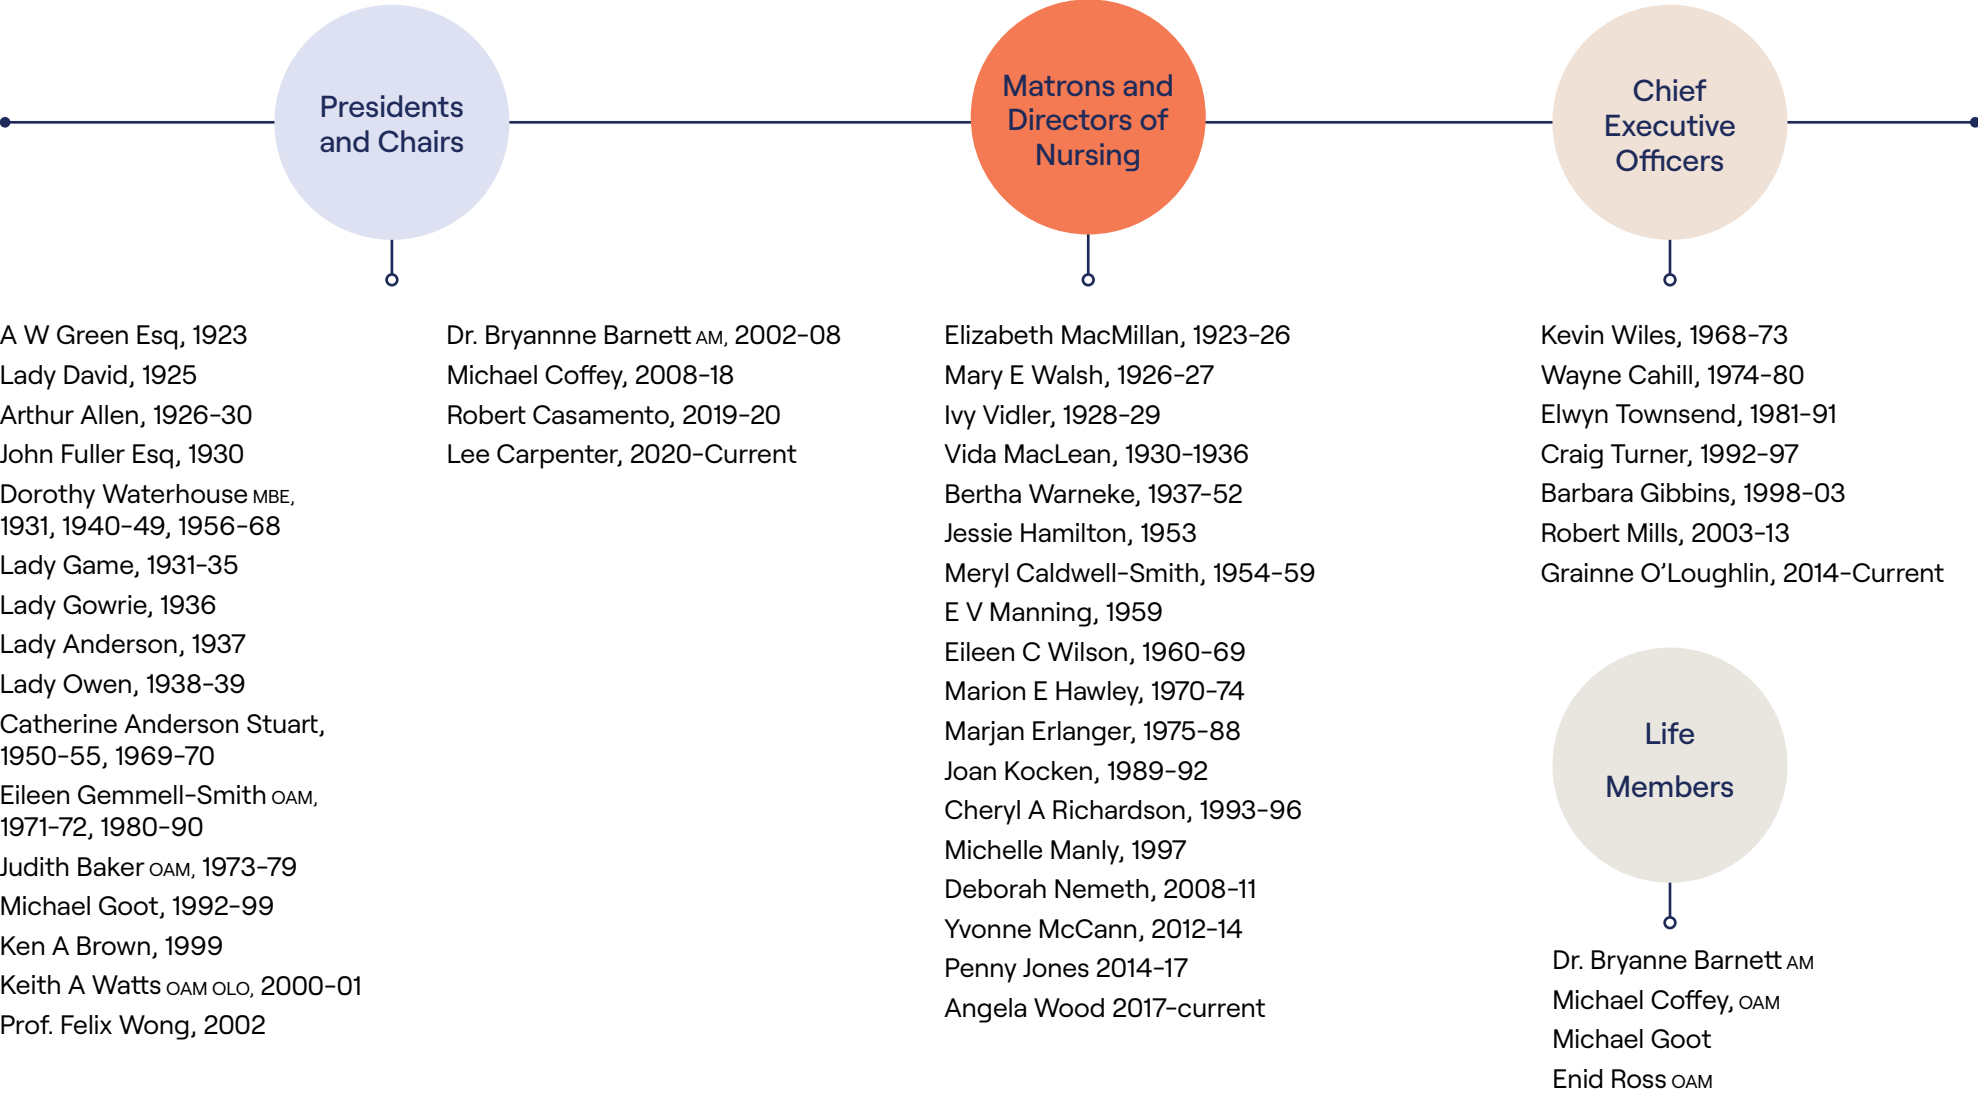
Presidents and Chairs

A W Green Esq, 1923
Lady David, 1925
Arthur Allen, 1926-30
John Fuller Esq, 1930
Dorothy Waterhouse MBE, 1931, 1940-49, 1956-68
Lady Game, 1931-35
Lady Gowrie, 1936
Lady Anderson, 1937
Lady Owen, 1938-39
Catherine Anderson Stuart, 1950-55, 1969-70
Eileen Gemmell-Smith OAM, 1971-72, 1980-90
Judith Baker OAM, 1973-79
Michael Goot, 1992-99
Ken A Brown, 1999
Keith A Watts OAM OLO, 2000-01
Prof. Felix Wong, 2002

Dr. Bryanne Barnett AM, 2002-08
Michael Coffey, 2008-18
Robert Casamento, 2019-20
Lee Carpenter, 2020-Current

Matrons and Directors of Nursing

Elizabeth MacMillan, 1923-26
Mary E Walsh, 1926-27
Ivy Vidler, 1928-29
Vida MacLean, 1930-1936
Bertha Warneke, 1937-52
Jessie Hamilton, 1953
Meryl Caldwell-Smith, 1954-59
E V Manning, 1959
Eileen C Wilson, 1960-69
Marion E Hawley, 1970-74
Marjan Erlanger, 1975-88
Joan Kocken, 1989-92
Cheryl A Richardson, 1993-96
Michelle Manly, 1997
Deborah Nemeth, 2008-11
Yvonne McCann, 2012-14
Penny Jones 2014-17
Angela Wood 2017-current

Chief Executive Officers

Kevin Wiles, 1968-73
Wayne Cahill, 1974-80
Elwyn Townsend, 1981-91
Craig Turner, 1992-97
Barbara Gibbins, 1998-03
Robert Mills, 2003-13
Grainne O'Loughlin, 2014-Current

Life Members

Dr. Bryanne Barnett AM
Michael Coffey, OAM
Michael Goot
Enid Ross OAM